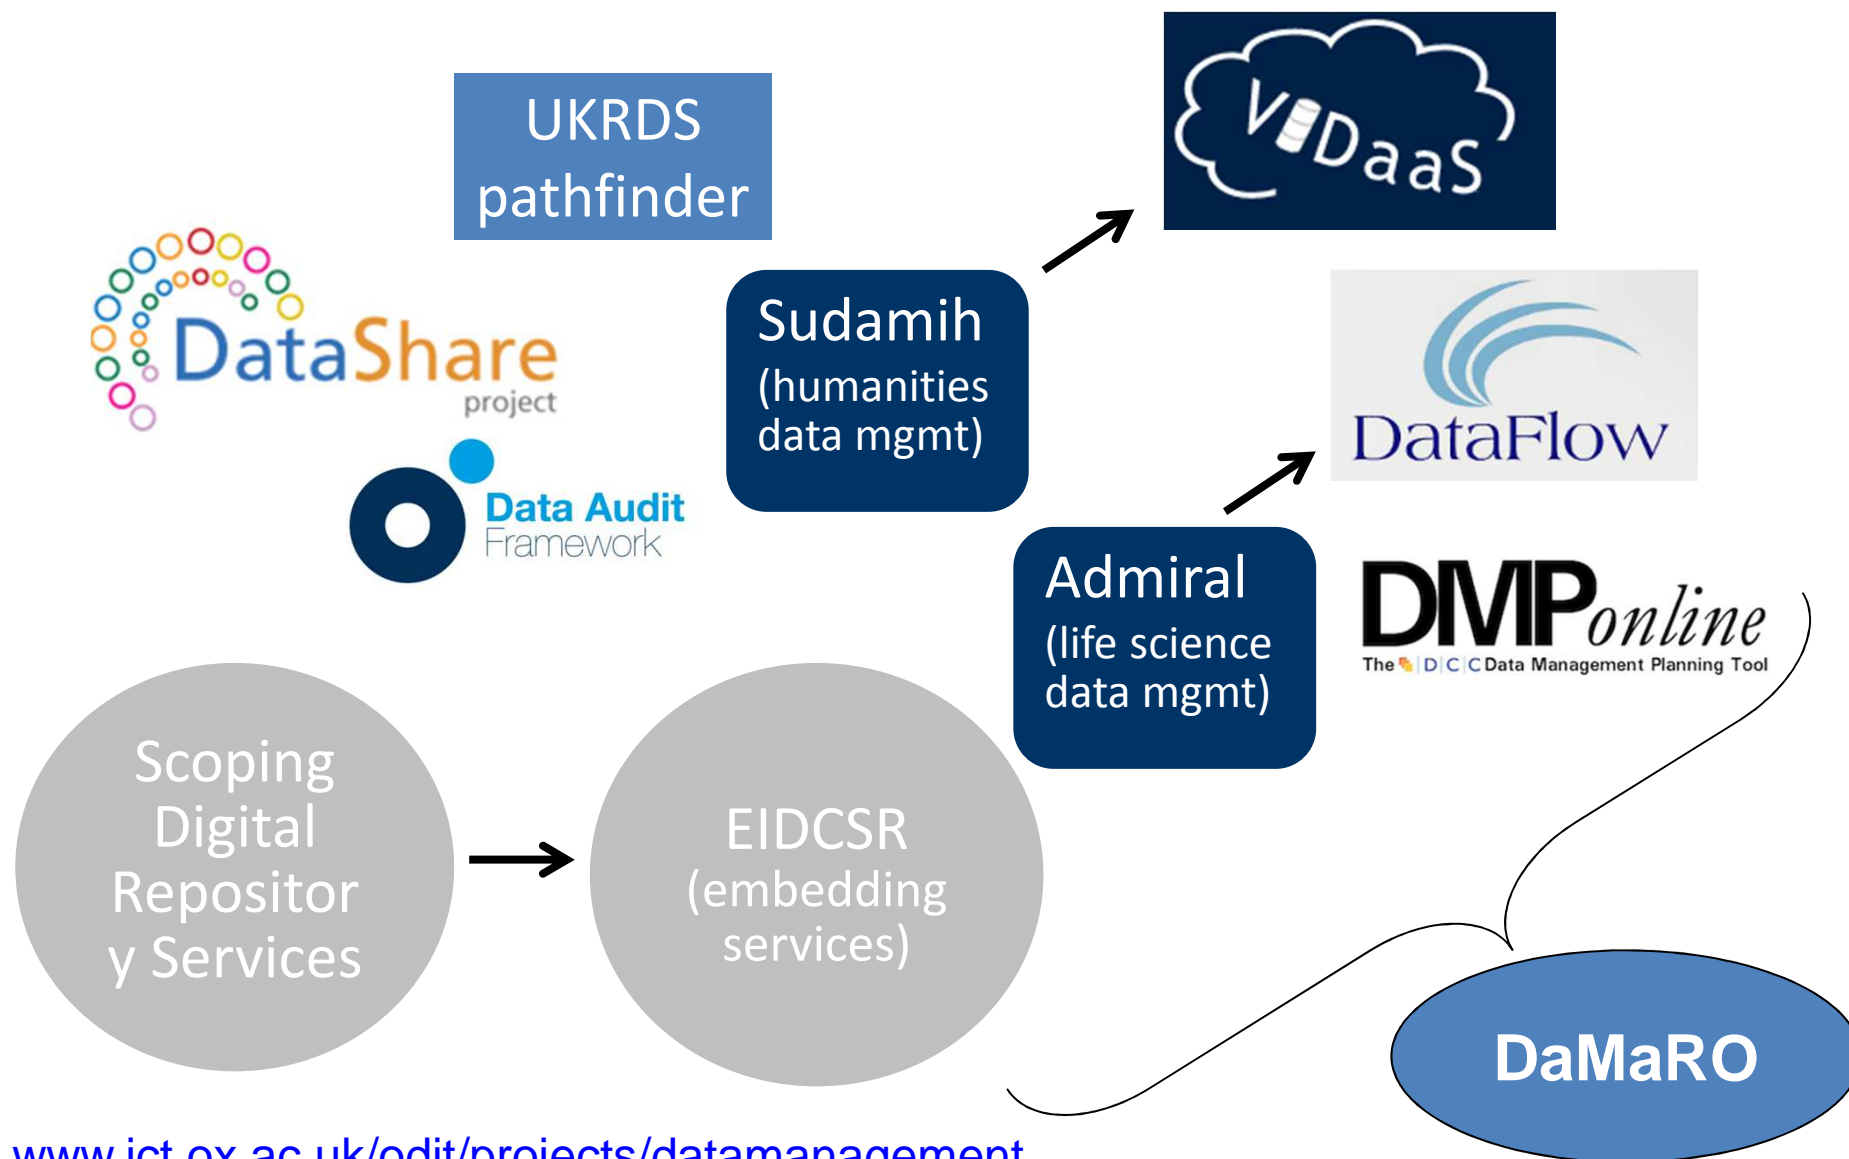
UKRDS pathfinder

VIDaaS

DataShare project

Data Audit Framework

Sudamih (humanities data mgmt)

DataFlow

Admiral (life science data mgmt)

DMPonline
The DCC Data Management Planning Tool

Scoping Digital Repository Services

EIDCSR (embedding services)

DaMaRO

www.ict.ox.ac.uk/odit/projects/datamanagement